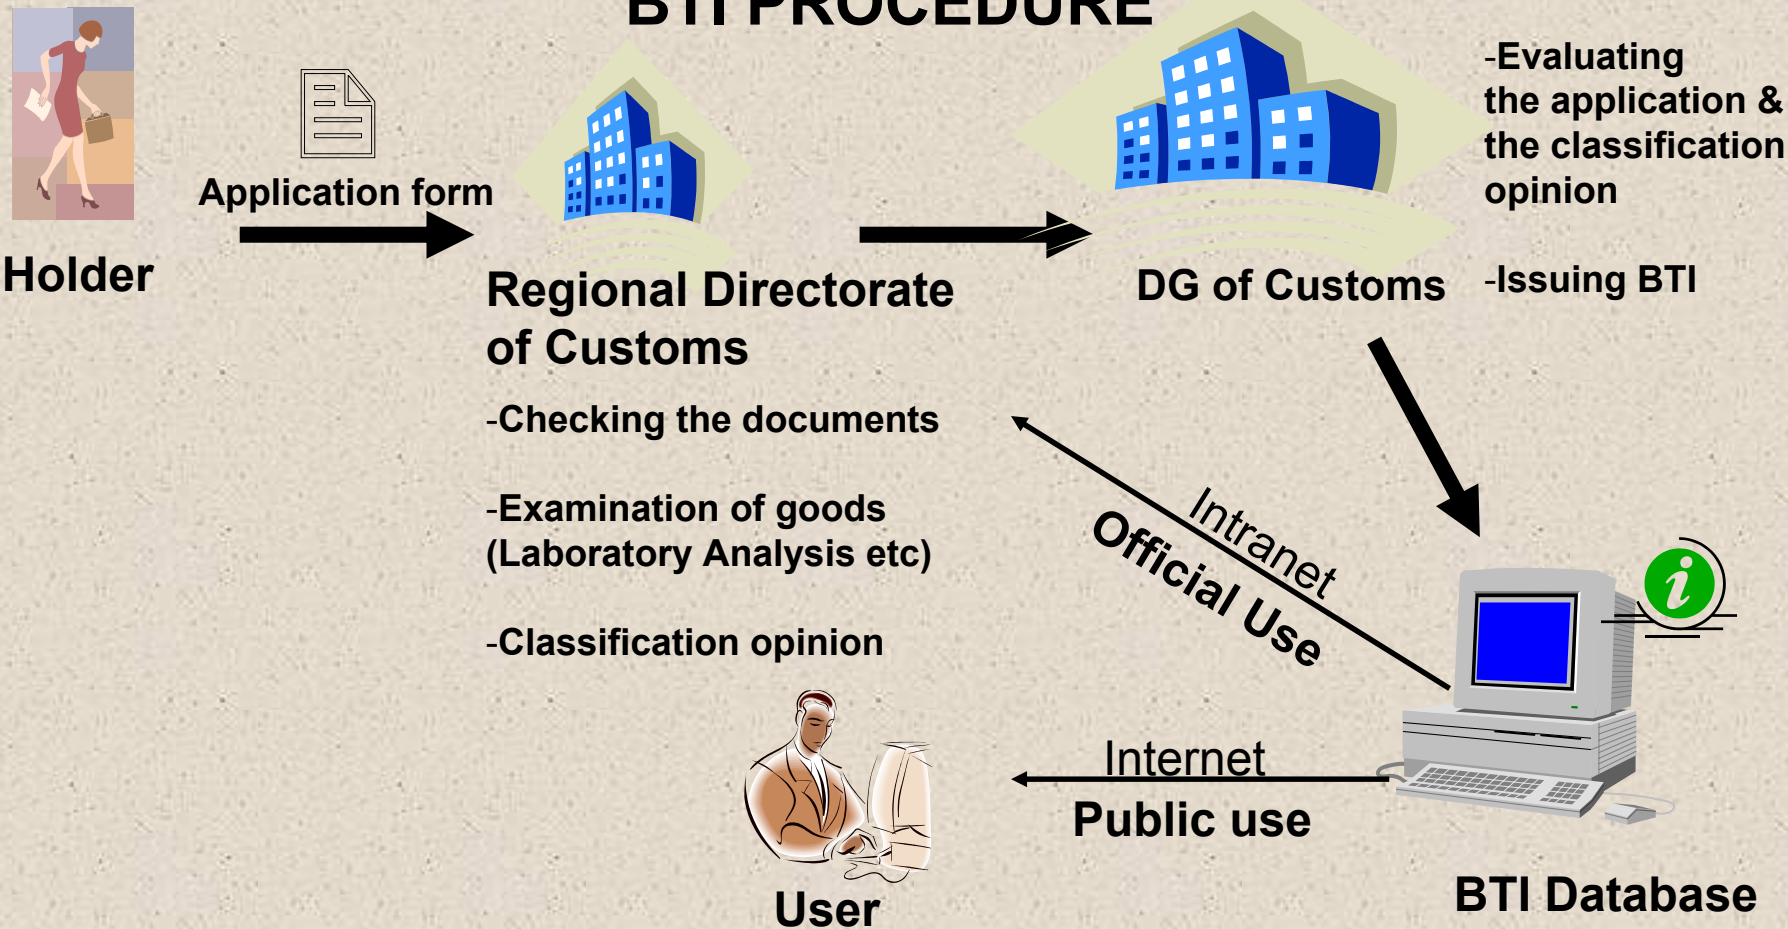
BTI PROCEDURE

Holder

Application form

Regional Directorate of Customs

-Checking the documents

-Examination of goods (Laboratory Analysis etc)

-Classification opinion

DG of Customs

-Evaluating the application & the classification opinion

-Issuing BTI

Intranet

Official Use

Internet

Public use

User

BTI Database